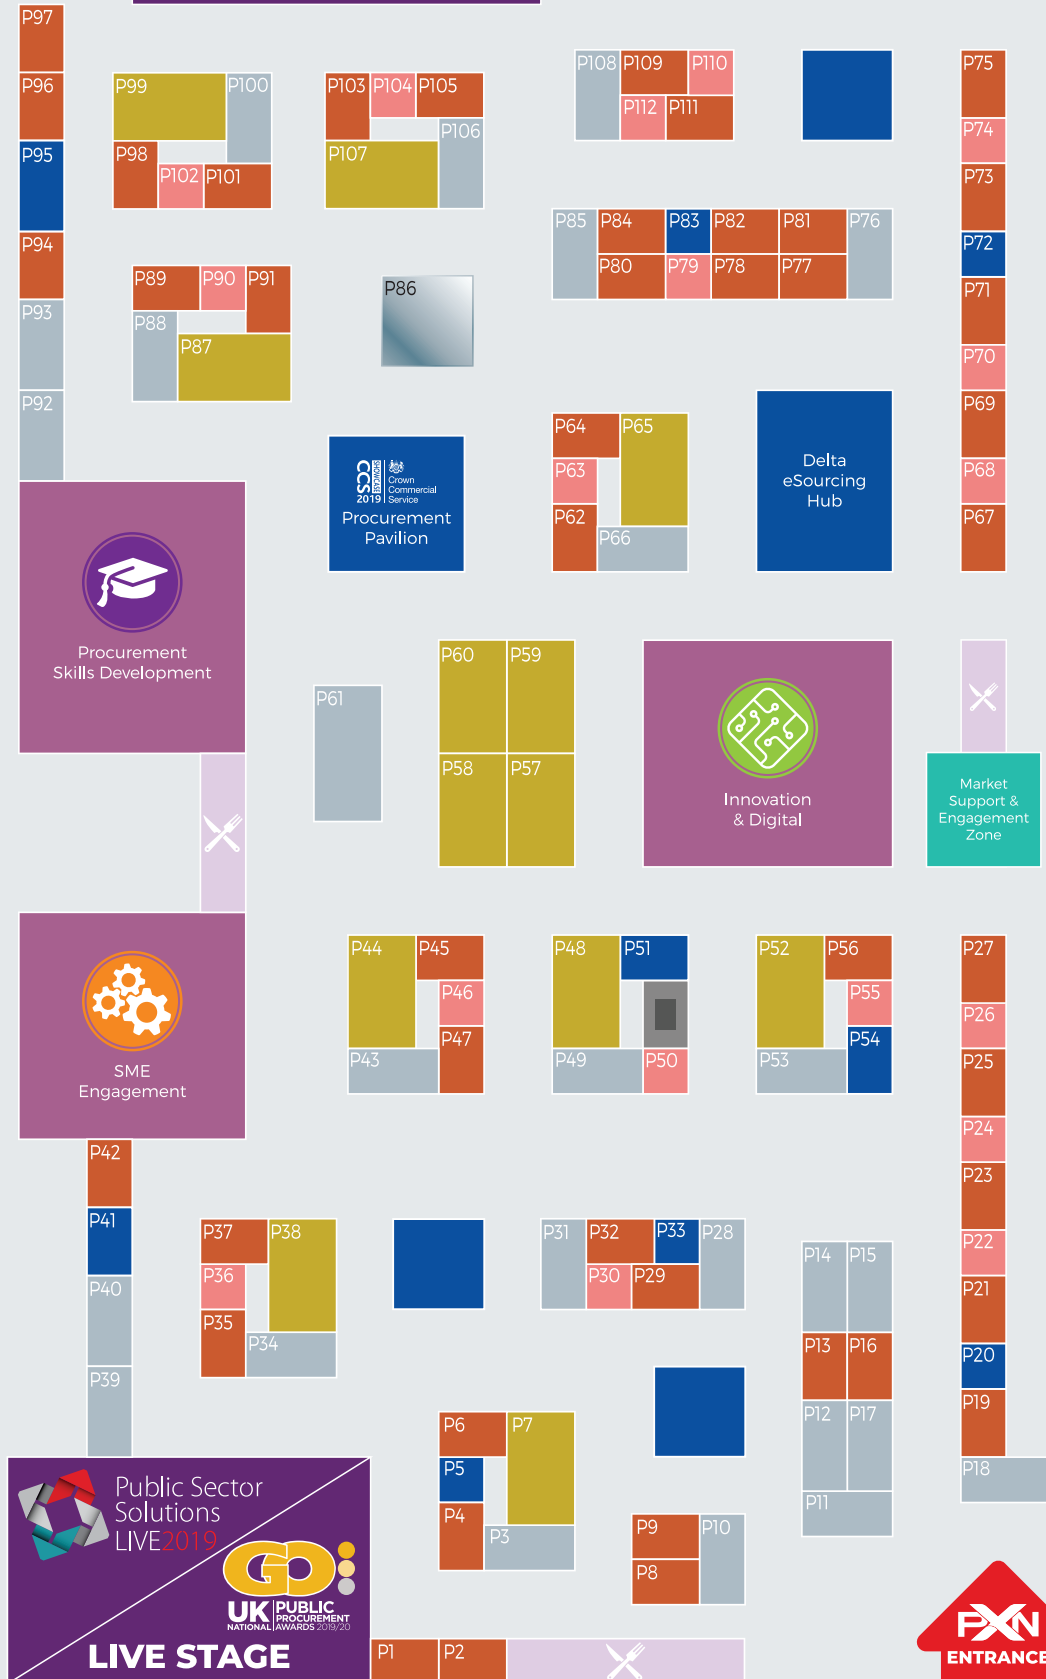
P97
P96
P95
P94
P93
P92

P99
P100
P98
P102
P101

P103
P104
P105
P106
P107

P108
P109
P110
P112
P111

P75
P74
P73
P72
P71
P70
P69
P68
P67

P85
P84
P83
P82
P81
P76
P80
P79
P78
P77

P89
P90
P91
P88
P87

P86

P64
P65
P63
P62
P66

CCS 2019 Crown Commercial Service
Procurement Pavilion

Delta eSourcing Hub

Procurement Skills Development

P61

P60
P59
P58
P57

Innovation & Digital

Market Support & Engagement Zone

SME Engagement

P44
P45
P46
P43
P47

P48
P51
P49
P50

P52
P56
P55
P54
P53

P27
P26
P25
P24
P23
P22
P21
P20
P19
P18

P42
P41
P40
P39

P37
P38
P36
P35
P34

P31
P32
P33
P28
P30
P29

P14
P15
P13
P16
P12
P17
P11

P6
P7
P5
P4
P3

P9
P10
P8

Public Sector Solutions LIVE2019
GO UK PUBLIC NATIONAL PROCUREMENT AWARDS 2019/20
LIVE STAGE

P1
P2

PXN ENTRANCE